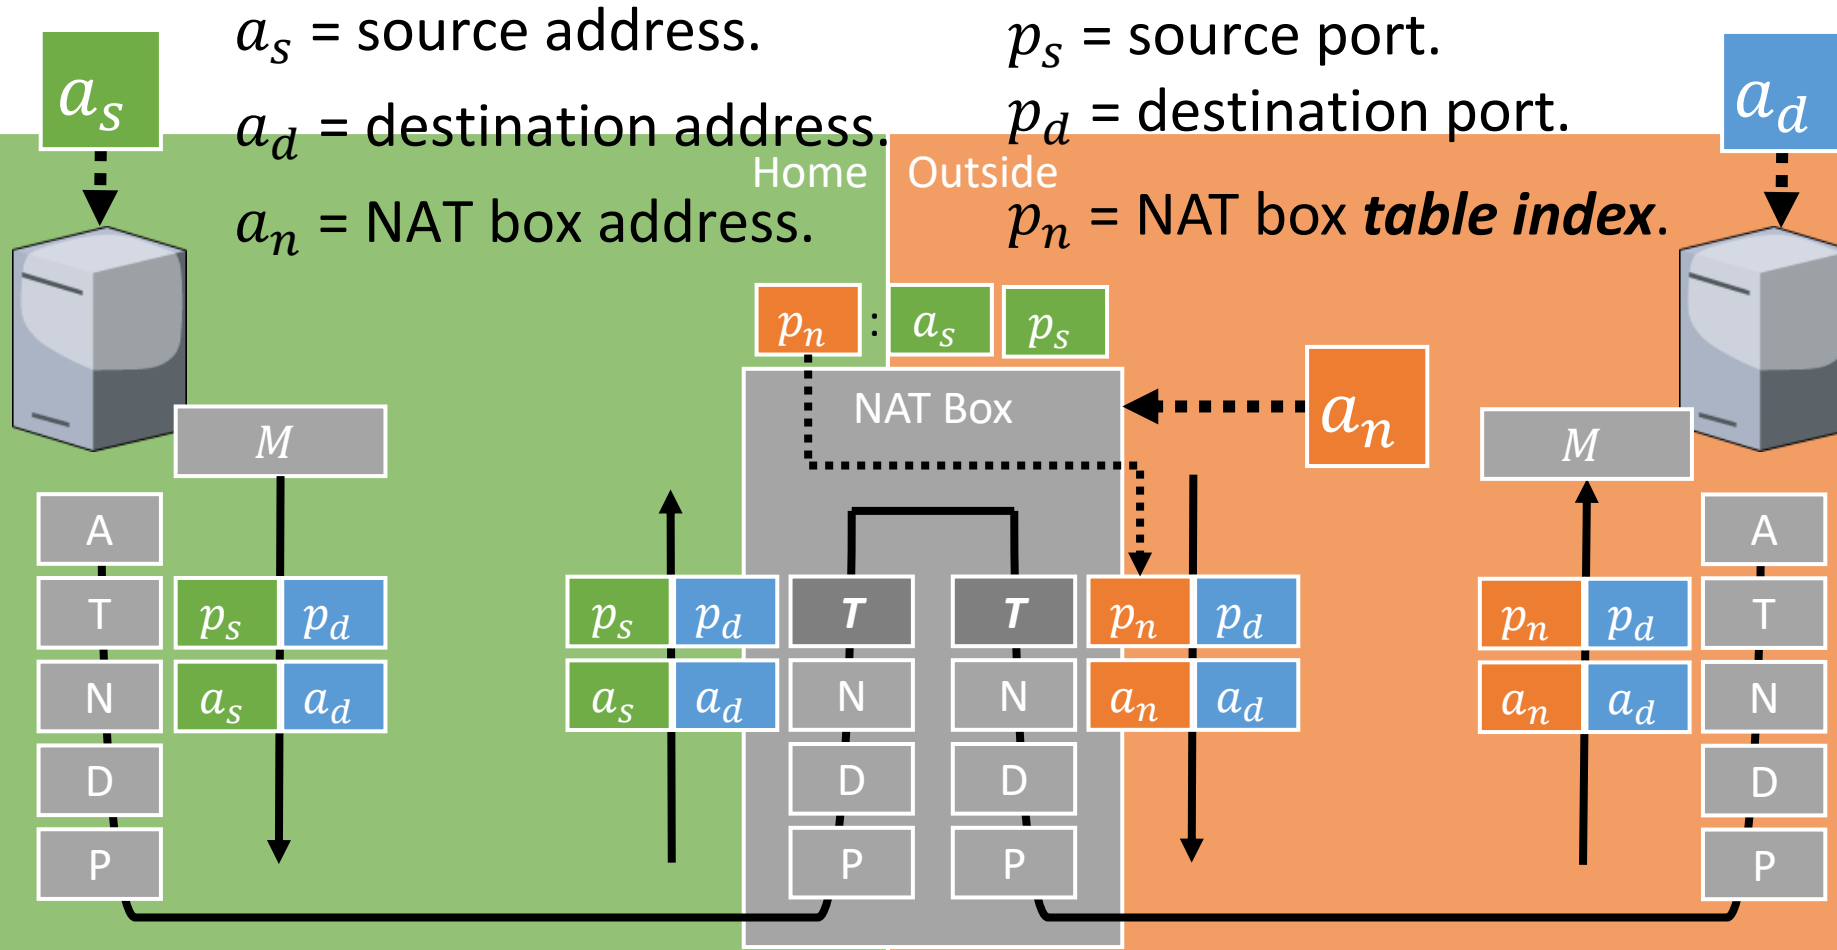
$a_s$ = source address.

$a_d$ = destination address.

$a_n$ = NAT box address.

$p_s$ = source port.

$p_d$ = destination port.

$p_n$ = NAT box ***table index***.

$a_s$

$a_d$

Home

Outside

$p_n$ : $a_s$ $p_s$

NAT Box

$a_n$

$M$

$M$

A

T

N

D

P

$p_s$ $p_d$

$a_s$ $a_d$

$p_s$ $p_d$

$a_s$ $a_d$

T

N

D

P

T

N

D

P

$p_n$ $p_d$

$a_n$ $a_d$

$p_n$ $p_d$

$a_n$ $a_d$

A

T

N

D

P